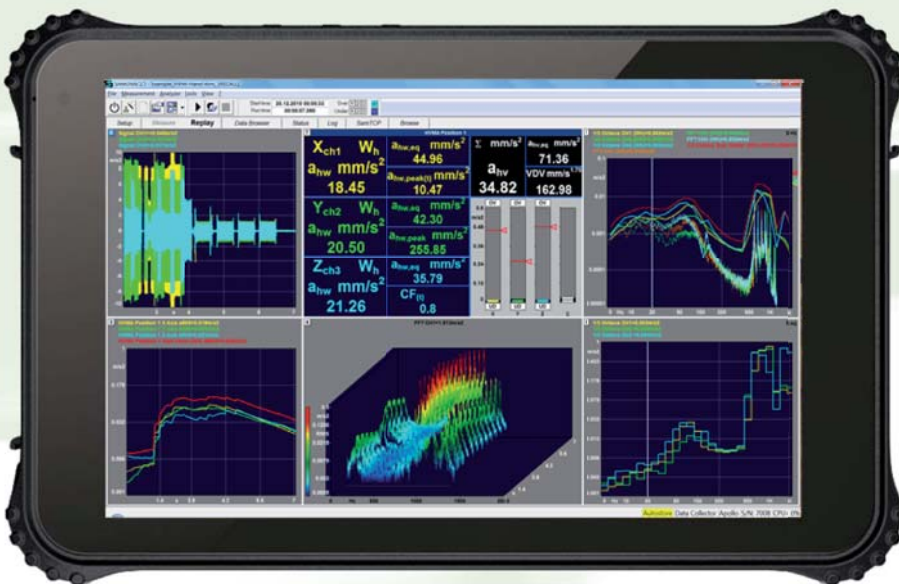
File Measurement Analyzer Tools View ?

Setup Measure Replay Data Browser Status Log SamTOP Browse

X ch1 W h
a hw mm/s²
18.45

a hw,eq mm/s²
44.96

a hw,peak(t) mm/s²
10.47

Y ch2 W h
a hw mm/s²
20.50

a hw,eq mm/s²
42.30

a hw,peak mm/s²
255.85

Z ch3 W h
a hw mm/s²
21.26

a hw,eq mm/s²
35.79

CF (t)
0.8

Σ mm/s²
a hv
34.82

a hv,eq mm/s²
71.36

VDV mm/s^1.75
162.98

Autoactive Data Collector Apollo S/N: 7008 CPU: 0%